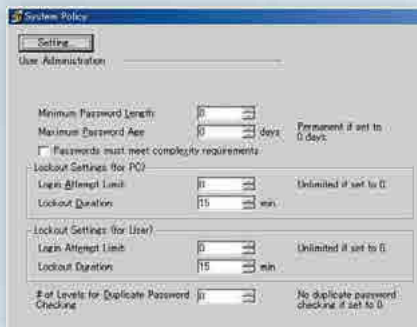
System Policy

Setting

User Administration

Minimum Password Length 0

Maximum Password Age 0 days Permanent if set to 0 days.

Passwords must meet complexity requirements

Lockout Settings (for PC)

Login Attempt Limit 0 Unlimited if set to 0.

Lockout Duration 15 min.

Lockout Settings (for User)

Login Attempt Limit 0 Unlimited if set to 0.

Lockout Duration 15 min

# of Levels for Duplicate Password Checking 0 No duplicate password checking if set to 0.